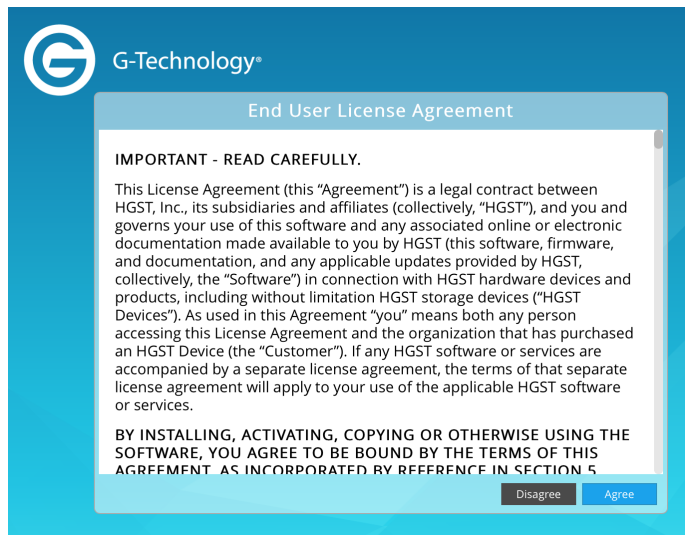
G-Technology®

End User License Agreement

IMPORTANT - READ CAREFULLY.

This License Agreement (this "Agreement") is a legal contract between HGST, Inc., its subsidiaries and affiliates (collectively, "HGST"), and you and governs your use of this software and any associated online or electronic documentation made available to you by HGST (this software, firmware, and documentation, and any applicable updates provided by HGST, collectively, the "Software") in connection with HGST hardware devices and products, including without limitation HGST storage devices ("HGST Devices"). As used in this Agreement "you" means both any person accessing this License Agreement and the organization that has purchased an HGST Device (the "Customer"). If any HGST software or services are accompanied by a separate license agreement, the terms of that separate license agreement will apply to your use of the applicable HGST software or services.

BY INSTALLING, ACTIVATING, COPYING OR OTHERWISE USING THE SOFTWARE, YOU AGREE TO BE BOUND BY THE TERMS OF THIS AGREEMENT, AS INCORPORATED BY REFERENCE IN SECTION 5 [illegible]

Disagree

Agree